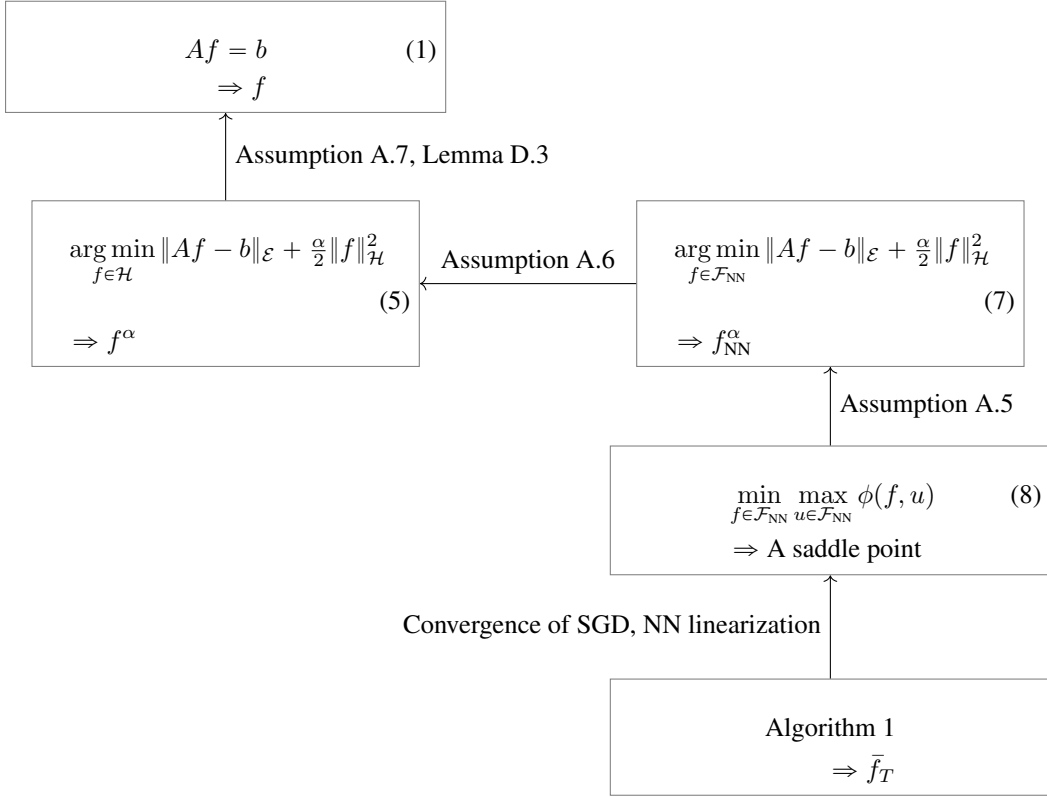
$Af = b$ (1)
$\Rightarrow f$

Assumption A.7, Lemma D.3

$\underset{f\in\mathcal{H}}{\arg\min} \|Af-b\|_{\mathcal{E}} + \frac{\alpha}{2}\|f\|_{\mathcal{H}}^2$ (5)
$\Rightarrow f^{\alpha}$

Assumption A.6

$\underset{f\in\mathcal{F}_{\text{NN}}}{\arg\min} \|Af-b\|_{\mathcal{E}} + \frac{\alpha}{2}\|f\|_{\mathcal{H}}^2$ (7)
$\Rightarrow f_{\text{NN}}^{\alpha}$

Assumption A.5

$\min_{f\in\mathcal{F}_{\text{NN}}} \max_{u\in\mathcal{F}_{\text{NN}}} \phi(f,u)$ (8)
$\Rightarrow$ A saddle point

Convergence of SGD, NN linearization

Algorithm 1
$\Rightarrow \bar{f}_T$